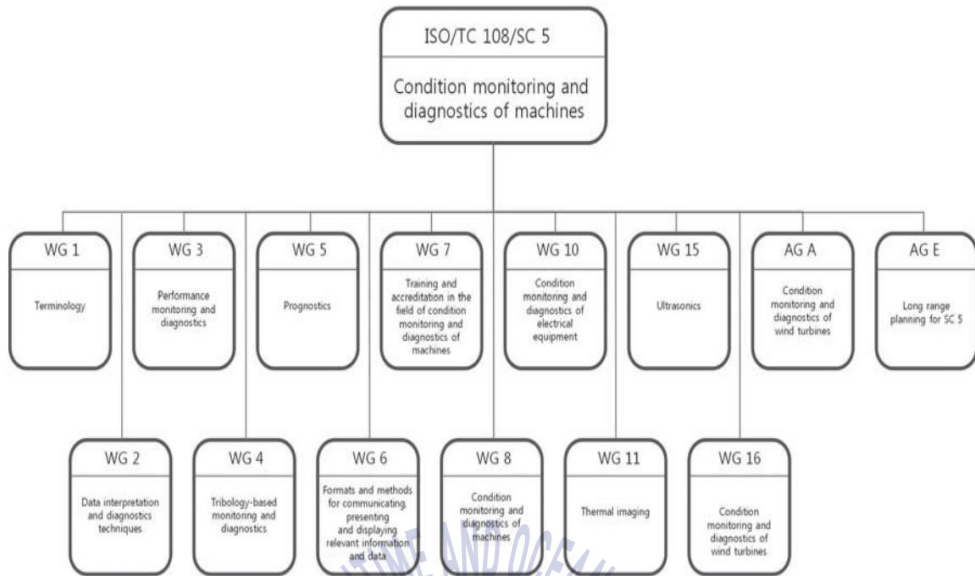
ISO/TC 108/SC 5

Condition monitoring and diagnostics of machines

WG 1

Terminology

WG 3

Performance monitoring and diagnostics

WG 5

Prognostics

WG 7

Training and accreditation in the field of condition monitoring and diagnostics of machines

WG 10

Condition monitoring and diagnostics of electrical equipment

WG 15

Ultrasonics

AG A

Condition monitoring and diagnostics of wind turbines

AG E

Long range planning for SC 5

WG 2

Data interpretation and diagnostics techniques

WG 4

Tribology-based monitoring and diagnostics

WG 6

Formats and methods for communicating, presenting and displaying relevant information and data

WG 8

Condition monitoring and diagnostics of machines

WG 11

Thermal imaging

WG 16

Condition monitoring and diagnostics of wind turbines

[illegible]